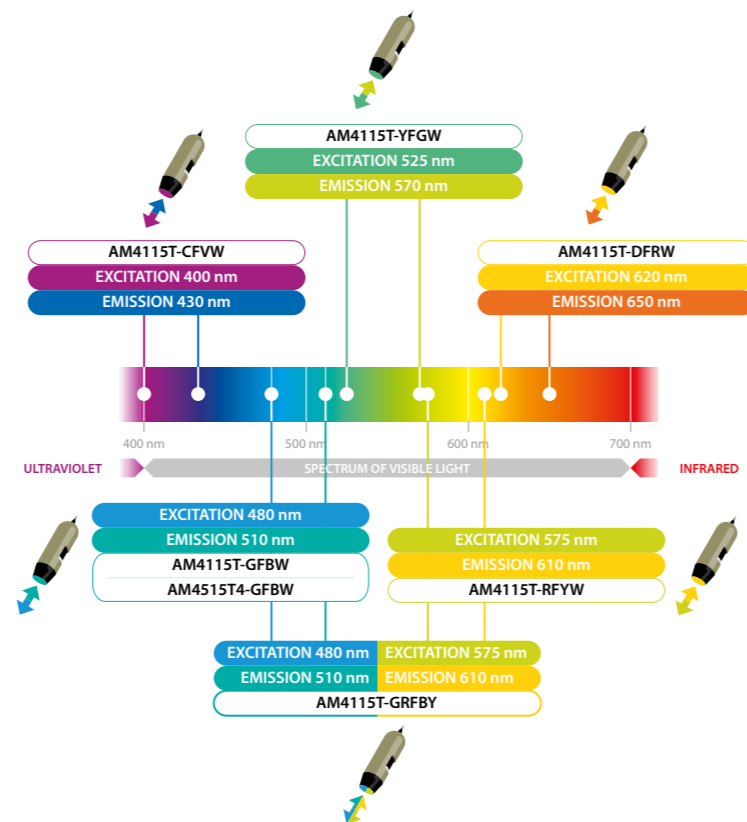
AM4115T-YFGW
EXCITATION 525 nm
EMISSION 570 nm

AM4115T-CFVW
EXCITATION 400 nm
EMISSION 430 nm

AM4115T-DFRW
EXCITATION 620 nm
EMISSION 650 nm

400 nm
500 nm
600 nm
700 nm

ULTRAVIOLET
SPECTRUM OF VISIBLE LIGHT
INFRARED

EXCITATION 480 nm
EMISSION 510 nm
AM4115T-GFBW
AM4515T4-GFBW

EXCITATION 575 nm
EMISSION 610 nm
AM4115T-RFYW

EXCITATION 480 nm
EXCITATION 575 nm
EMISSION 510 nm
EMISSION 610 nm
AM4115T-GRFBY